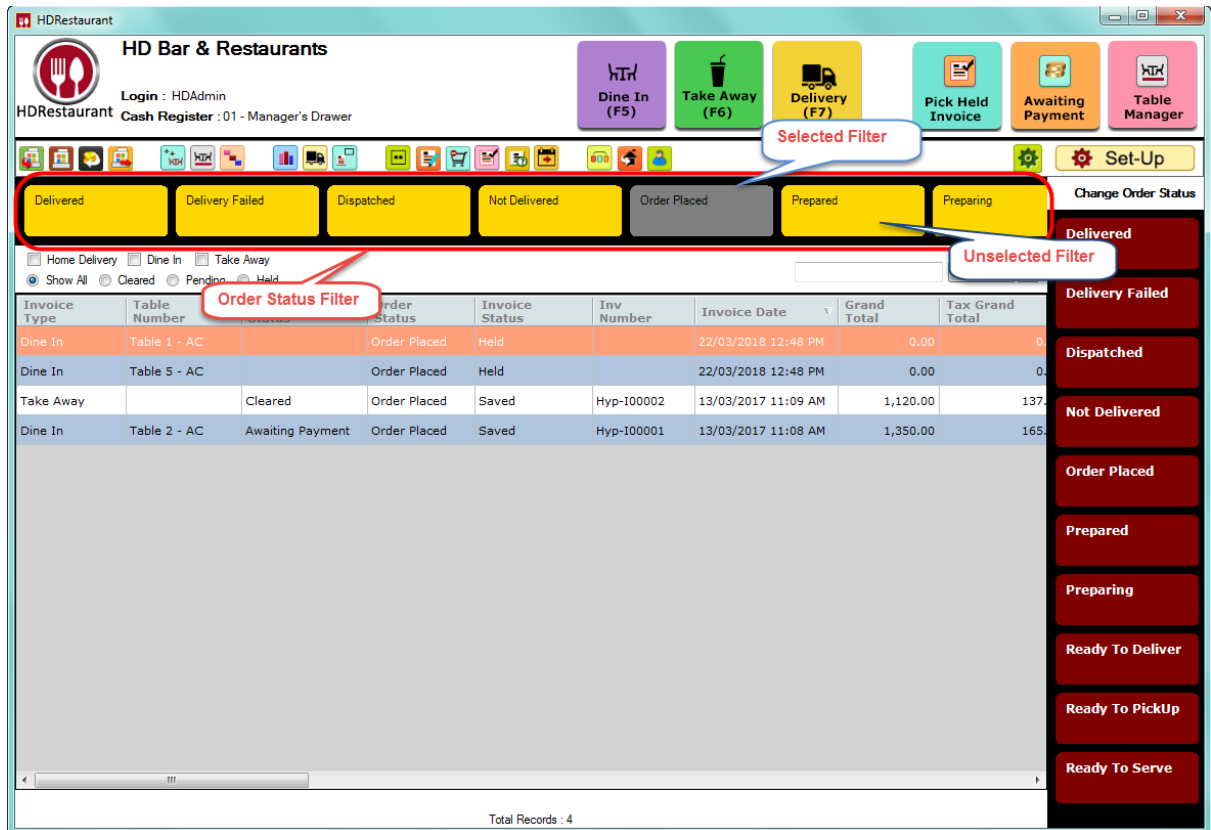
HDRestaurant

HDRestaurant

HD Bar & Restaurants

Login : HDAdmin
Cash Register : 01 - Manager's Drawer

Dine In (F5)

Take Away (F6)

Delivery (F7)

Pick Held Invoice

Awaiting Payment

Table Manager

Selected Filter

Set-Up

Change Order Status

Delivered

Delivery Failed

Dispatched

Not Delivered

Order Placed

Prepared

Preparing

Unselected Filter

Home Delivery Dine In Take Away

Show All Cleared Pending Held

Order Status Filter

| Invoice Type | Table Number | Status | Order Status | Invoice Status | Inv Number | Invoice Date | Grand Total | Tax Grand Total |
|---|---|---|---|---|---|---|---|---|
| Dine In | Table 1 - AC | | Order Placed | Held | | 22/03/2018 12:48 PM | 0.00 | 0. |
| Dine In | Table 5 - AC | | Order Placed | Held | | 22/03/2018 12:48 PM | 0.00 | 0. |
| Take Away | | Cleared | Order Placed | Saved | Hyp-I00002 | 13/03/2017 11:09 AM | 1,120.00 | 137. |
| Dine In | Table 2 - AC | Awaiting Payment | Order Placed | Saved | Hyp-I00001 | 13/03/2017 11:08 AM | 1,350.00 | 165. |

Total Records : 4

Delivered

Delivery Failed

Dispatched

Not Delivered

Order Placed

Prepared

Preparing

Ready To Deliver

Ready To PickUp

Ready To Serve